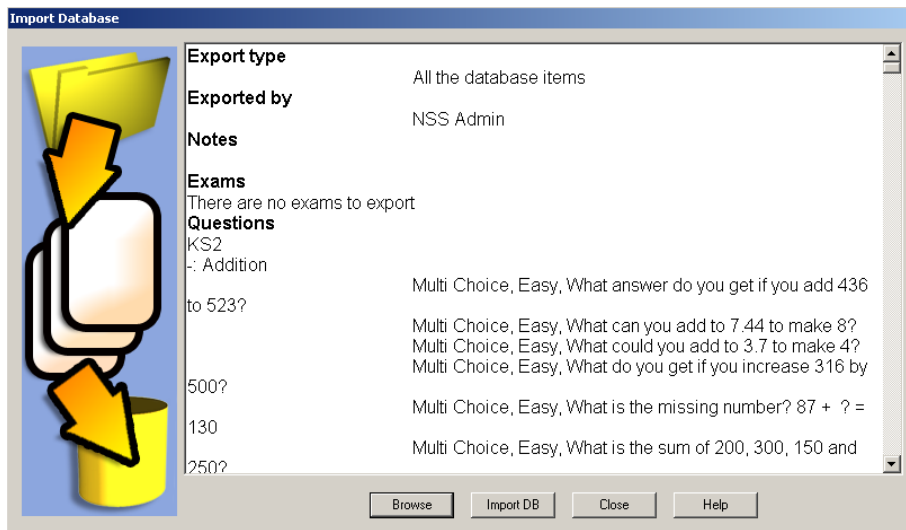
Import Database

Export type
All the database items
Exported by
NSS Admin
Notes

Exams
There are no exams to export
Questions
KS2
-: Addition
Multi Choice, Easy, What answer do you get if you add 436 to 523?
Multi Choice, Easy, What can you add to 7.44 to make 8?
Multi Choice, Easy, What could you add to 3.7 to make 4?
Multi Choice, Easy, What do you get if you increase 316 by 500?
Multi Choice, Easy, What is the missing number? 87 + ? = 130
Multi Choice, Easy, What is the sum of 200, 300, 150 and 250?

Browse
Import DB
Close
Help